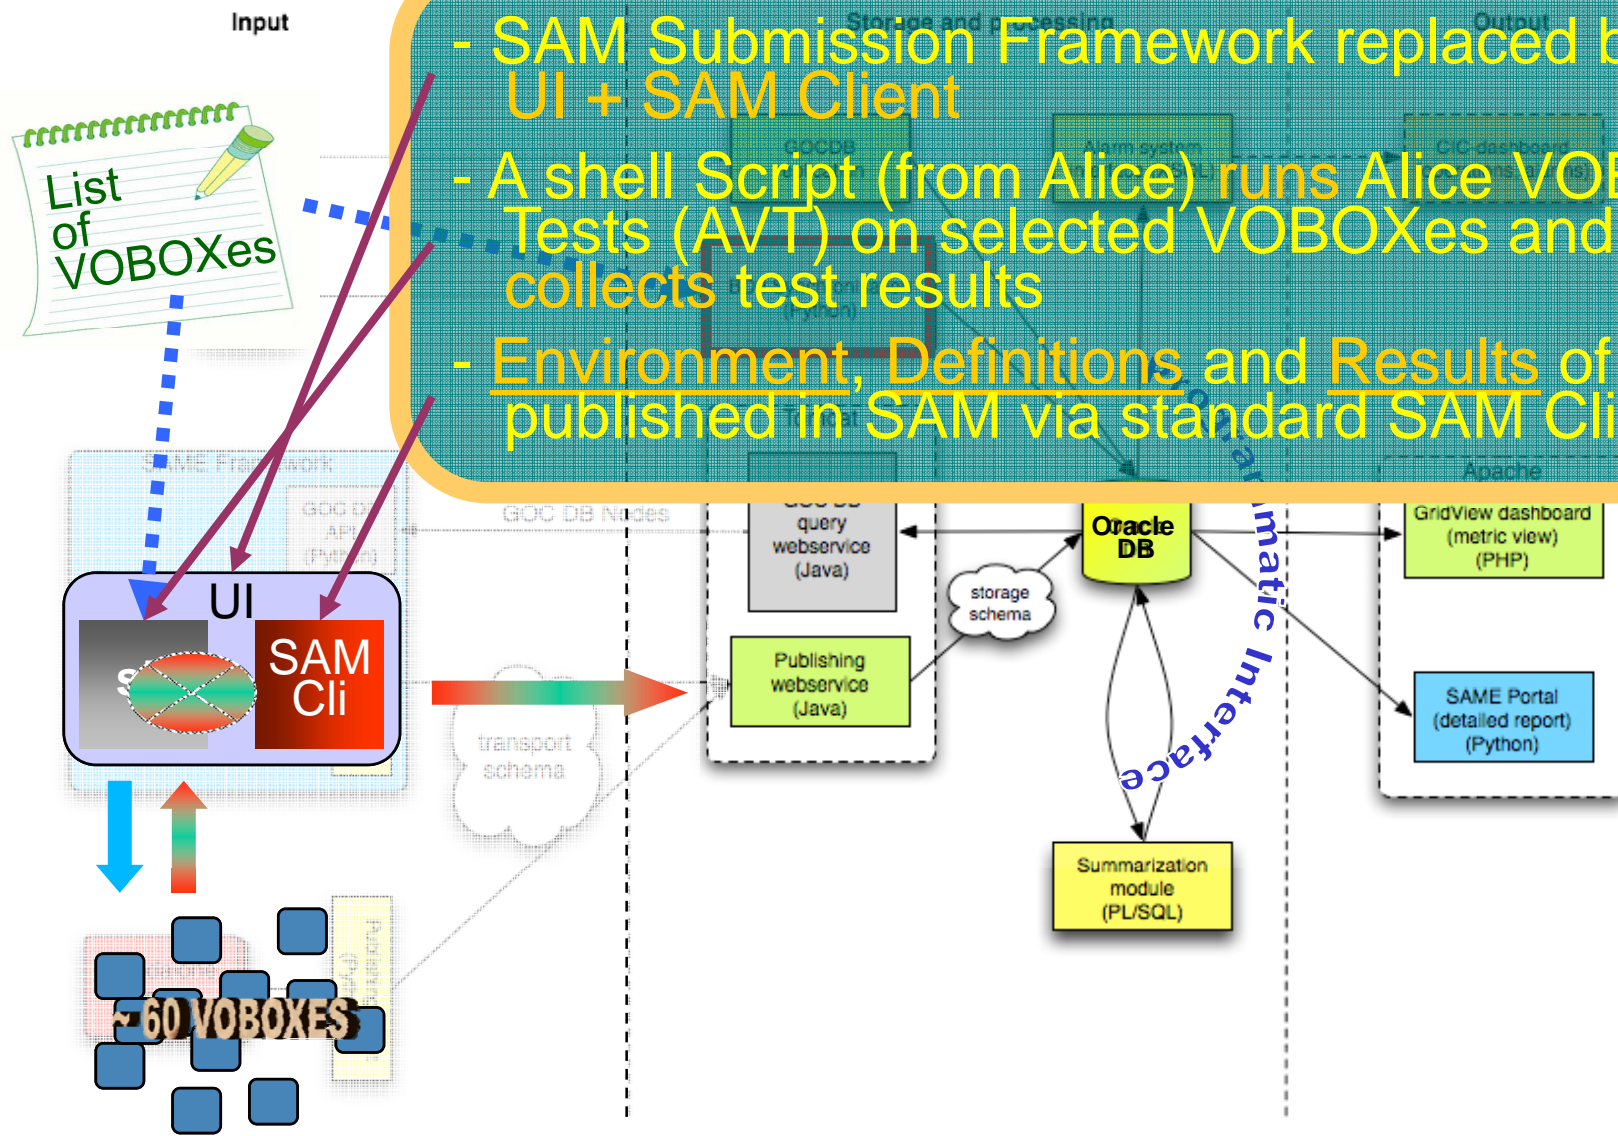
Input

Storage and processing

Output

- SAM Submission Framework replaced b UI + SAM Client

- A shell Script (from Alice) runs Alice VOB Tests (AVT) on selected VOBOXes and collects test results

- Environment, Definitions and Results of published in SAM via standard SAM Cli

List of VOBOXes

GOCDB

Alarm system

CIC dashboard

SAME Framework

GOC DB API (Python)

GOC DB Nodes

Apache

GOC DB query webservice (Java)

Oracle DB

GridView dashboard (metric view) (PHP)

storage schema

Publishing webservice (Java)

SAME Portal (detailed report) (Python)

transport schema

Summarization module (PL/SQL)

UI

SAM Cli

~60 VOBOXES

matic Interface